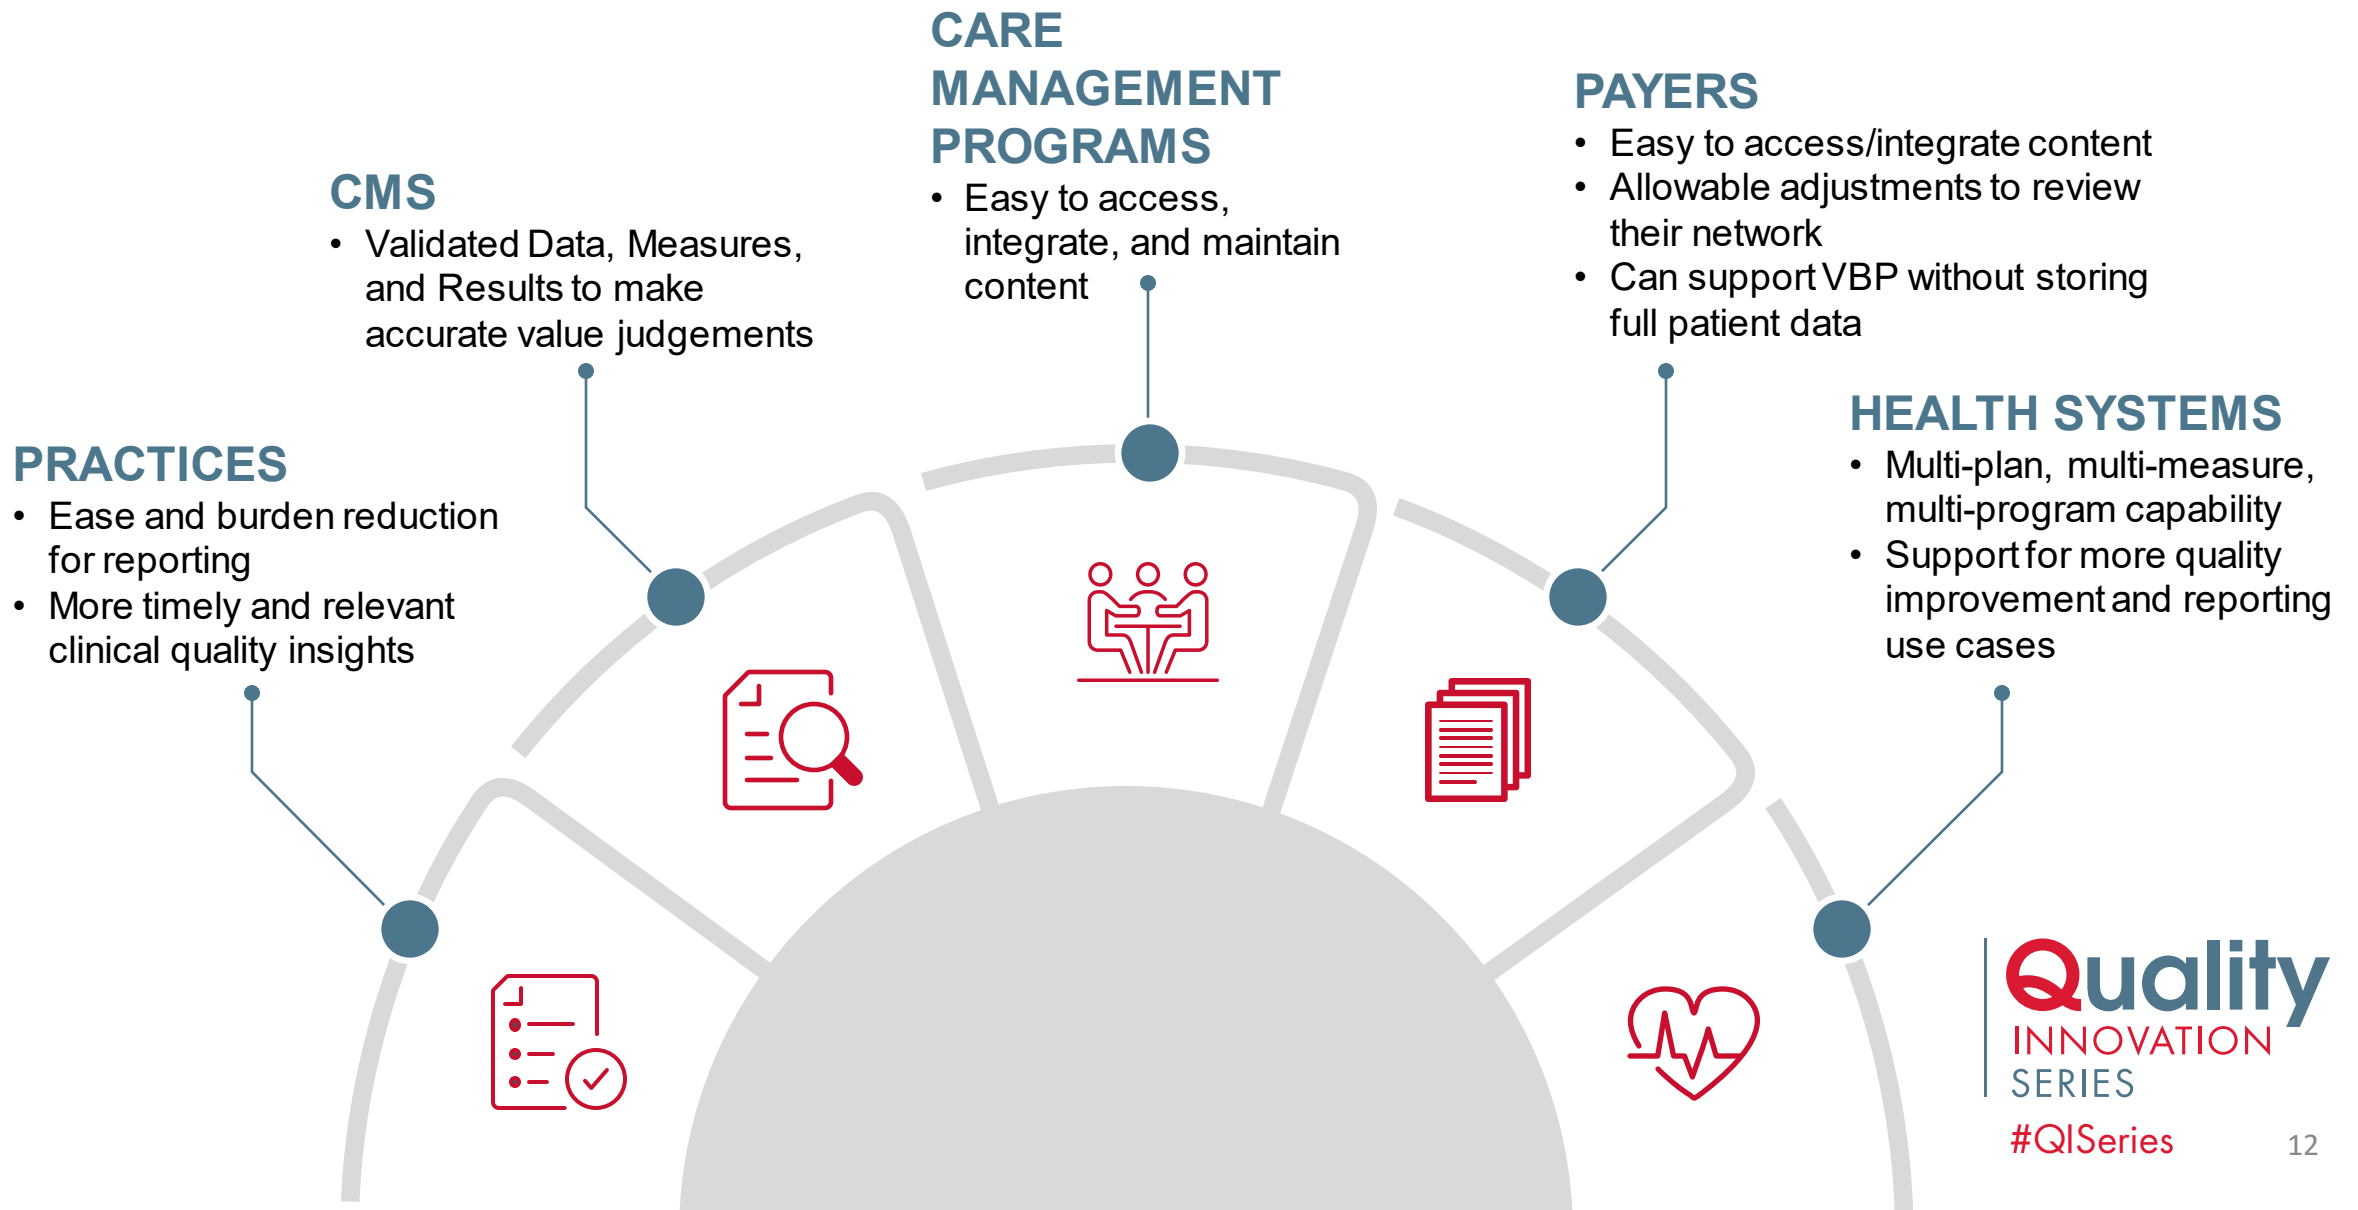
CARE MANAGEMENT PROGRAMS

- Easy to access, integrate, and maintain content

PAYERS

- Easy to access/integrate content
- Allowable adjustments to review their network
- Can support VBP without storing full patient data

CMS

- Validated Data, Measures, and Results to make accurate value judgements

HEALTH SYSTEMS

- Multi-plan, multi-measure, multi-program capability
- Support for more quality improvement and reporting use cases

PRACTICES

- Ease and burden reduction for reporting
- More timely and relevant clinical quality insights

Quality INNOVATION SERIES

#QISeries

12